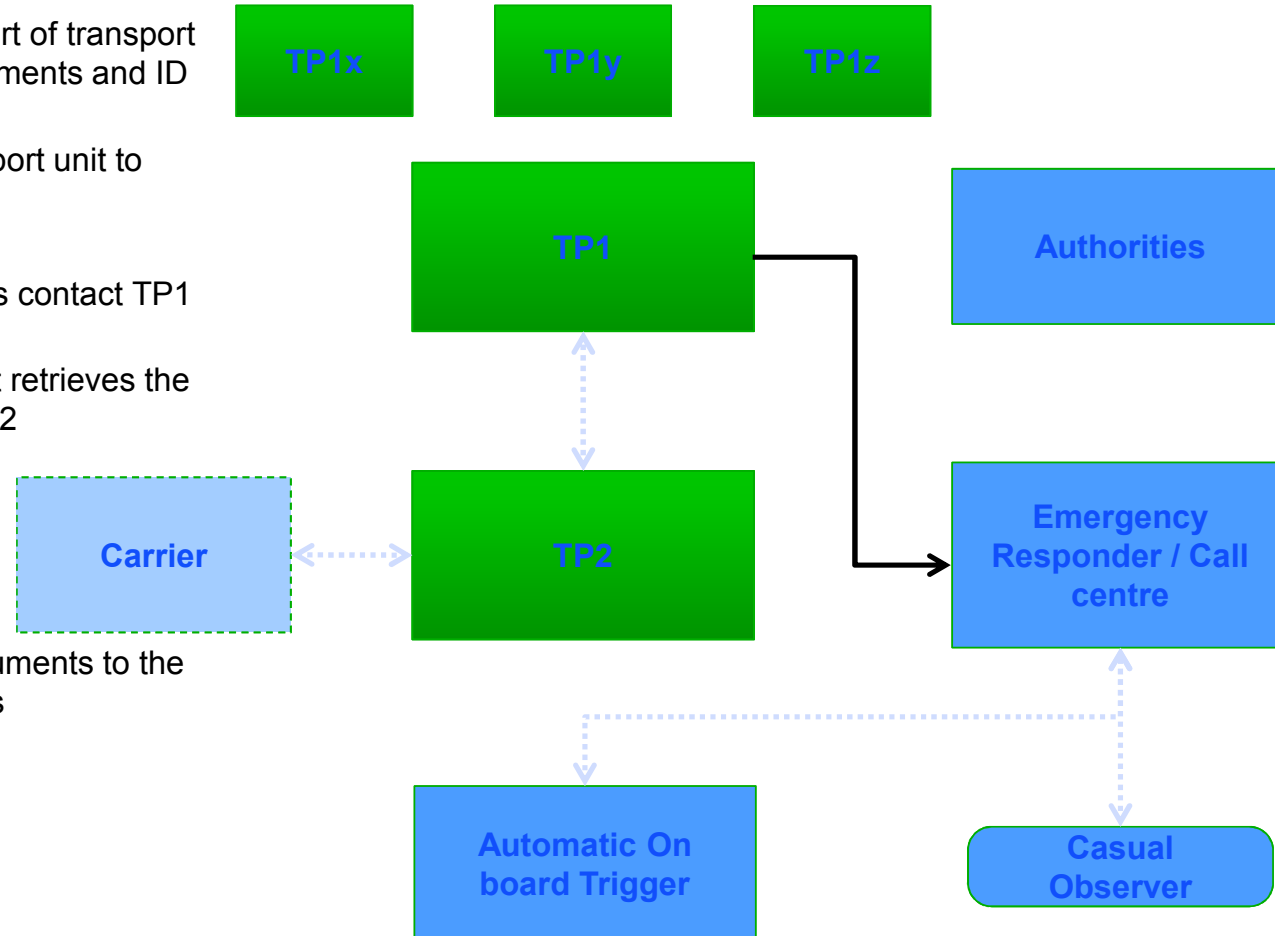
rt of transport
ments and ID

port unit to

s contact TP1

retrieves the
2

uments to the
s

TP1x

TP1y

TP1z

TP1

Authorities

Carrier

TP2

Emergency Responder / Call centre

Automatic On board Trigger

Casual Observer